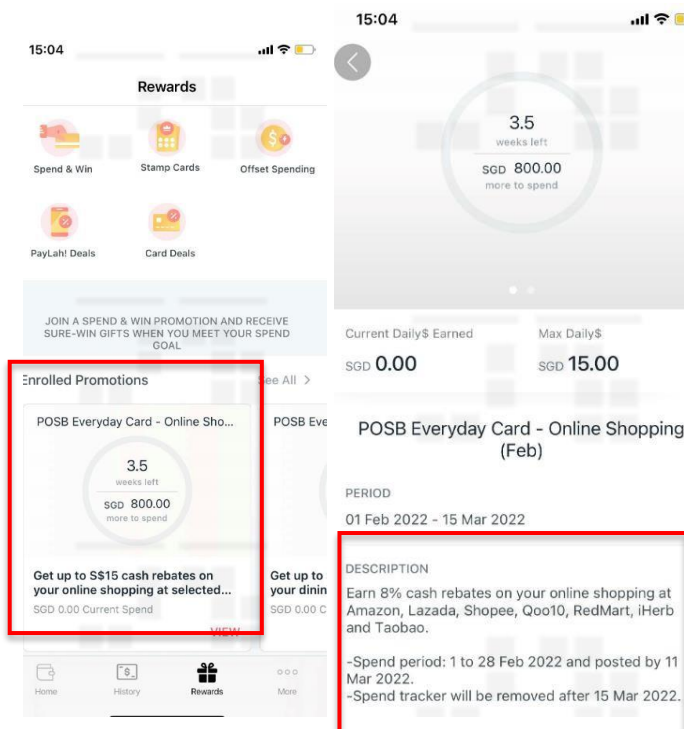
15:04

Rewards

Spend & Win

Stamp Cards

Offset Spending

PayLah! Deals

Card Deals

JOIN A SPEND & WIN PROMOTION AND RECEIVE SURE-WIN GIFTS WHEN YOU MEET YOUR SPEND GOAL

Enrolled Promotions

See All >

POSB Everyday Card - Online Sho...

3.5
weeks left
SGD 800.00
more to spend

Get up to S$15 cash rebates on your online shopping at selected...

SGD 0.00 Current Spend

VIEW

POSB Eve

Get up to
your dinin

Home

History

Rewards

More

15:04

3.5
weeks left
SGD 800.00
more to spend

Current Daily$ Earned
SGD 0.00

Max Daily$
SGD 15.00

POSB Everyday Card - Online Shopping (Feb)

PERIOD

01 Feb 2022 - 15 Mar 2022

DESCRIPTION

Earn 8% cash rebates on your online shopping at Amazon, Lazada, Shopee, Qoo10, RedMart, iHerb and Taobao.

-Spend period: 1 to 28 Feb 2022 and posted by 11 Mar 2022.
-Spend tracker will be removed after 15 Mar 2022.